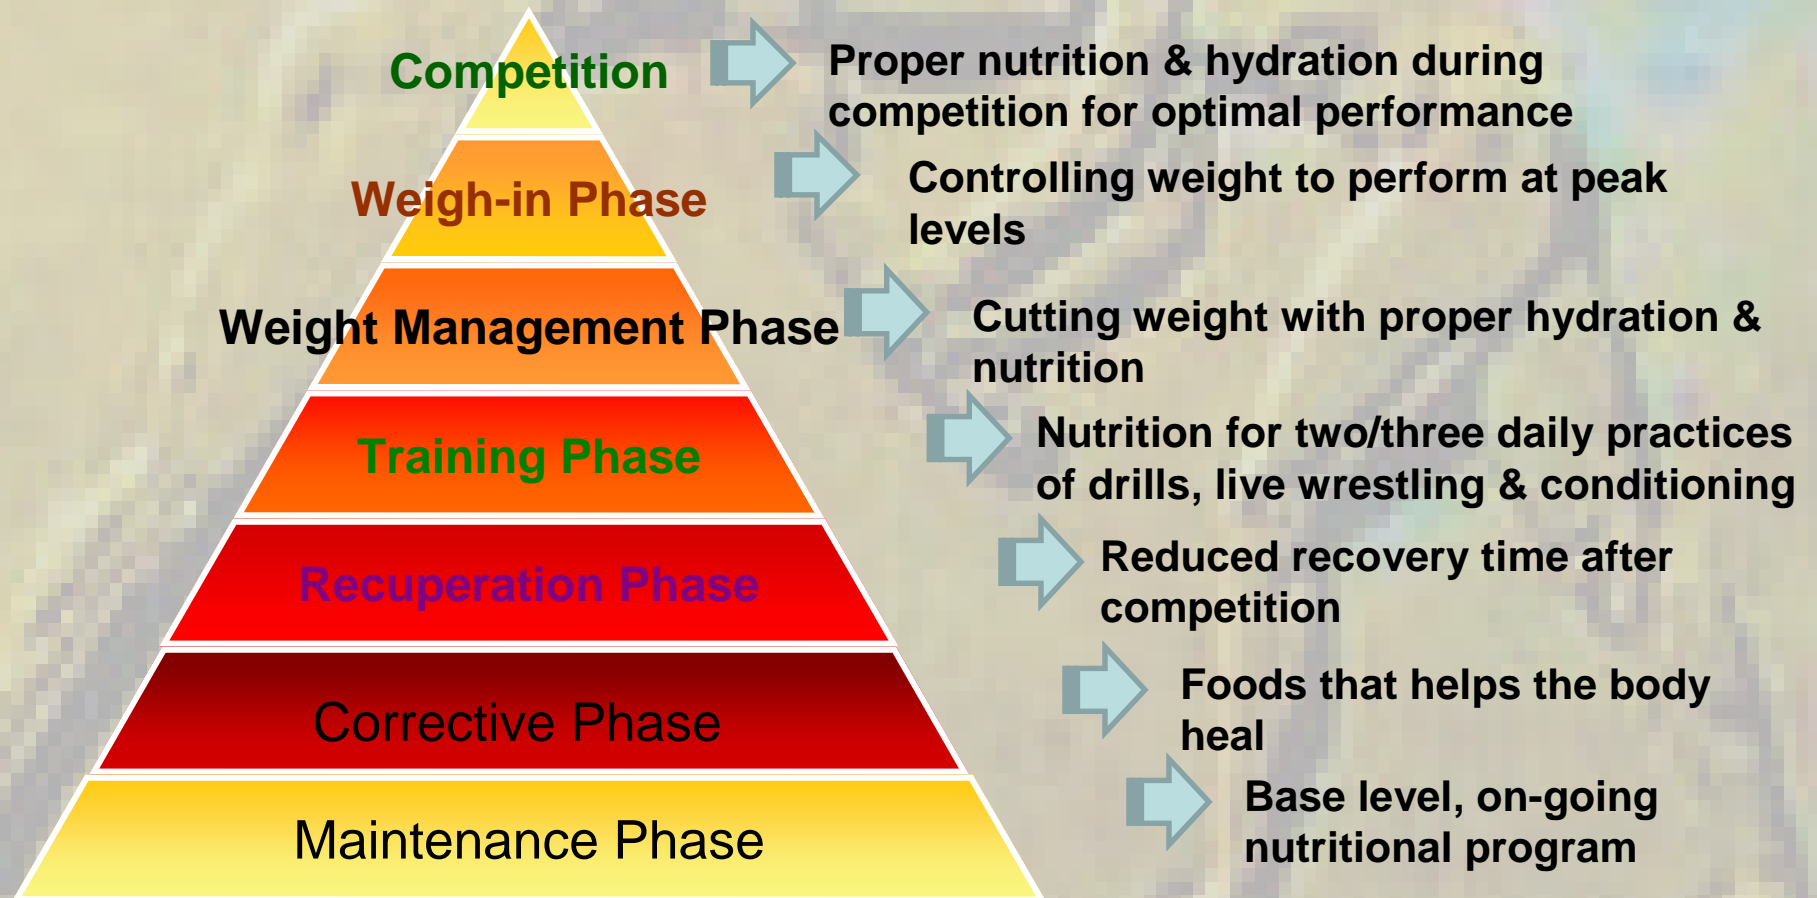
Competition

Proper nutrition & hydration during competition for optimal performance

Weigh-in Phase

Controlling weight to perform at peak levels

Weight Management Phase

Cutting weight with proper hydration & nutrition

Training Phase

Nutrition for two/three daily practices of drills, live wrestling & conditioning

Recuperation Phase

Reduced recovery time after competition

Corrective Phase

Foods that helps the body heal

Maintenance Phase

Base level, on-going nutritional program